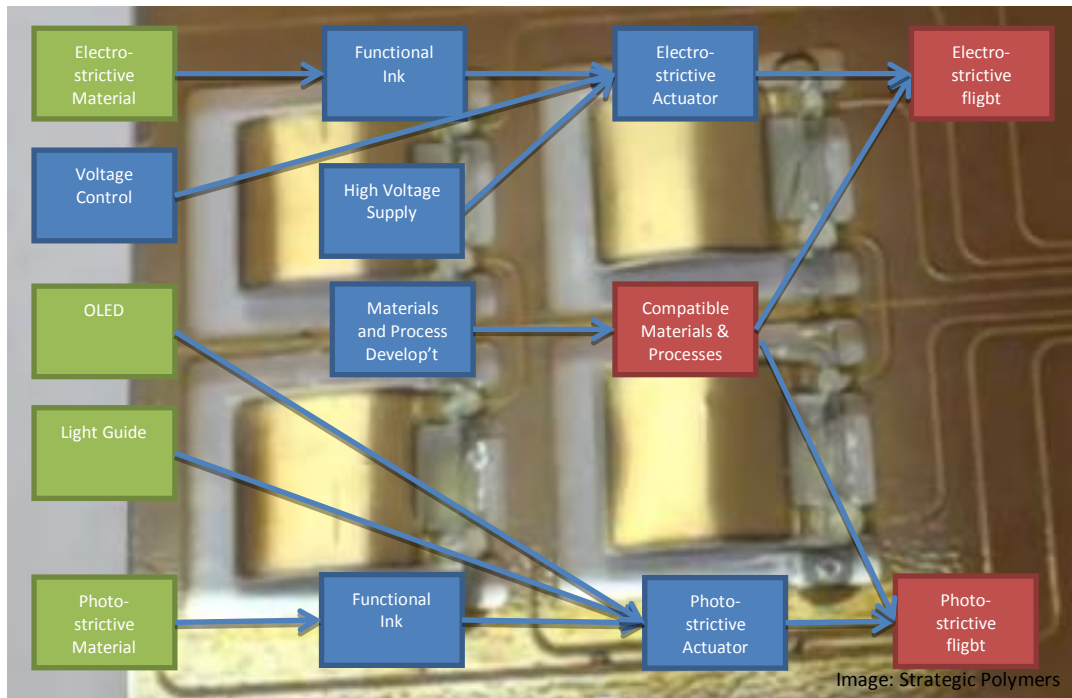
Electrostrictive Material

Functional Ink

Electrostrictive Actuator

Electrostrictive flight

Voltage Control

High Voltage Supply

OLED

Materials and Process Develop't

Compatible Materials & Processes

Light Guide

Photostrictive Material

Functional Ink

Photostrictive Actuator

Photostrictive flight

Image: Strategic Polymers